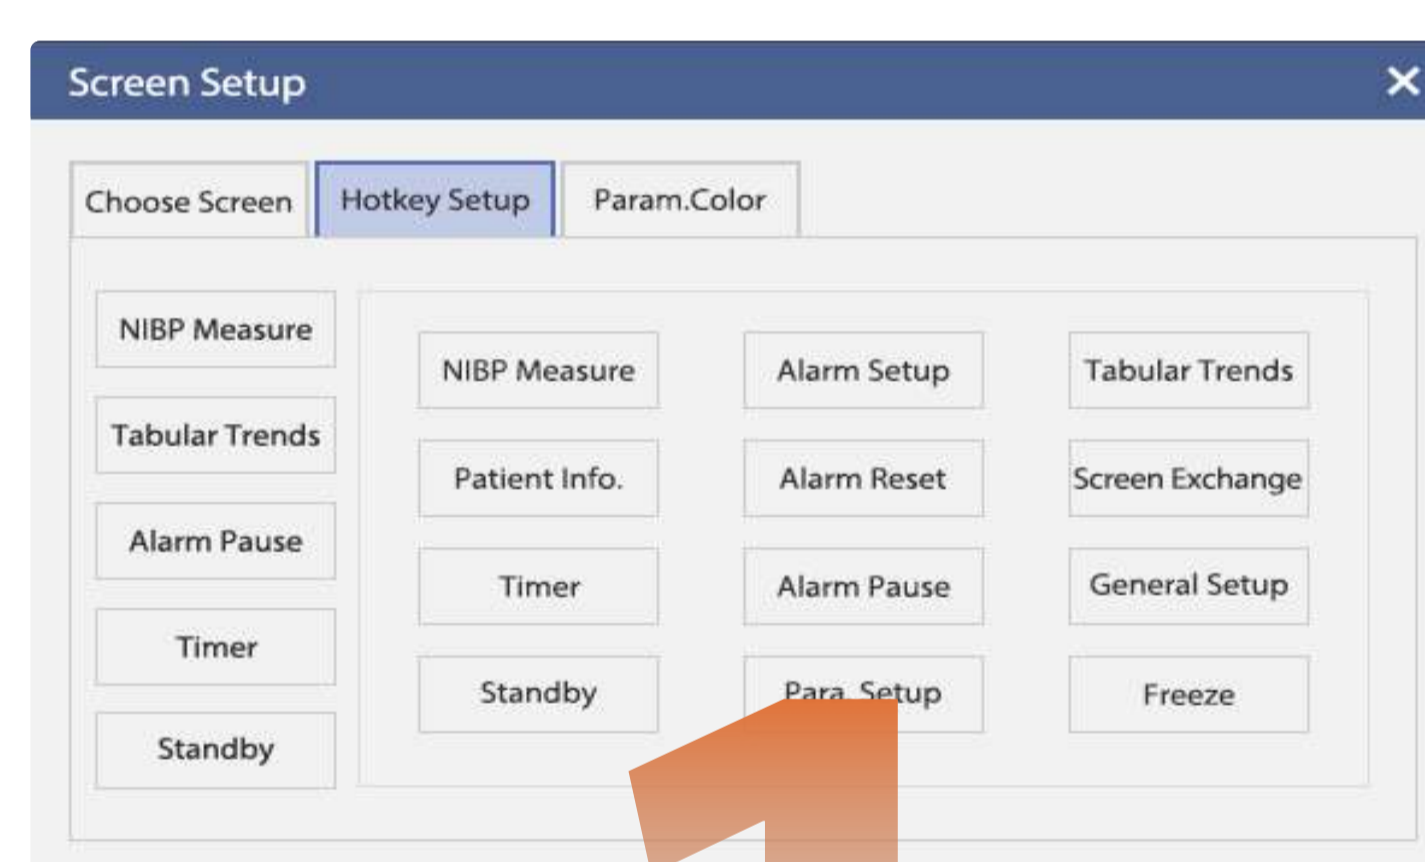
Screen Setup ✕

Choose Screen
Hotkey Setup
Param.Color

NIBP Measure
Tabular Trends
Alarm Pause
Timer
Standby

| NIBP Measure | Alarm Setup | Tabular Trends |
|---|---|---|
| Patient Info. | Alarm Reset | Screen Exchange |
| Timer | Alarm Pause | General Setup |
| Standby | Para. Setup | Freeze |